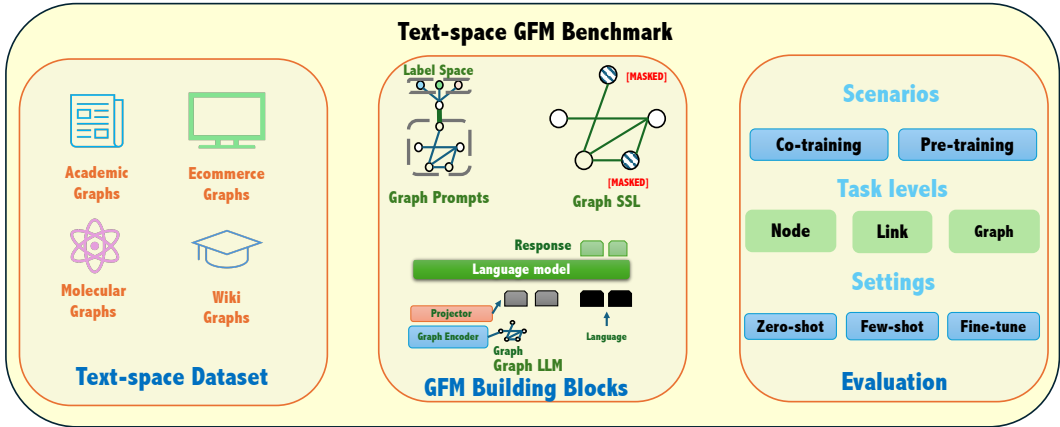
Text-space GFM Benchmark

Academic Graphs

Ecommerce Graphs

Molecular Graphs

Wiki Graphs

Text-space Dataset

Label Space

[MASKED]

Graph Prompts

[MASKED]

Graph SSL

Response

Language model

Projector

Graph Encoder

Graph

Language

Graph LLM

GFM Building Blocks

Scenarios

Co-training

Pre-training

Task levels

Node

Link

Graph

Settings

Zero-shot

Few-shot

Fine-tune

Evaluation